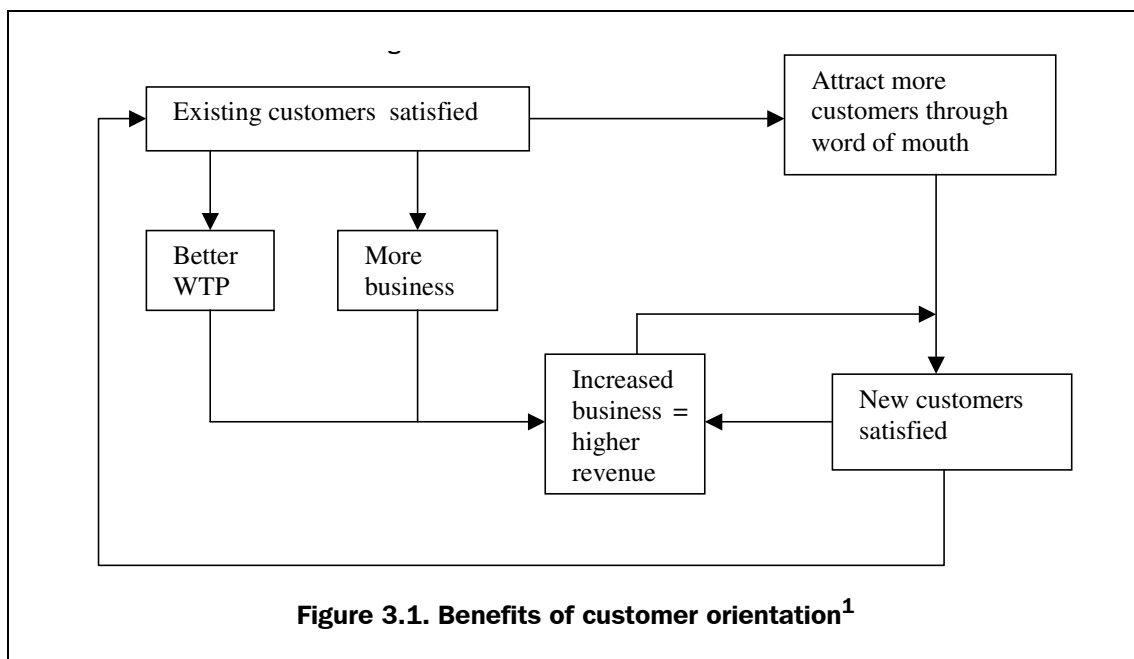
Existing customers satisfied

Attract more customers through word of mouth

Better WTP

More business

Increased business = higher revenue

New customers satisfied

Figure 3.1. Benefits of customer orientation$^1$